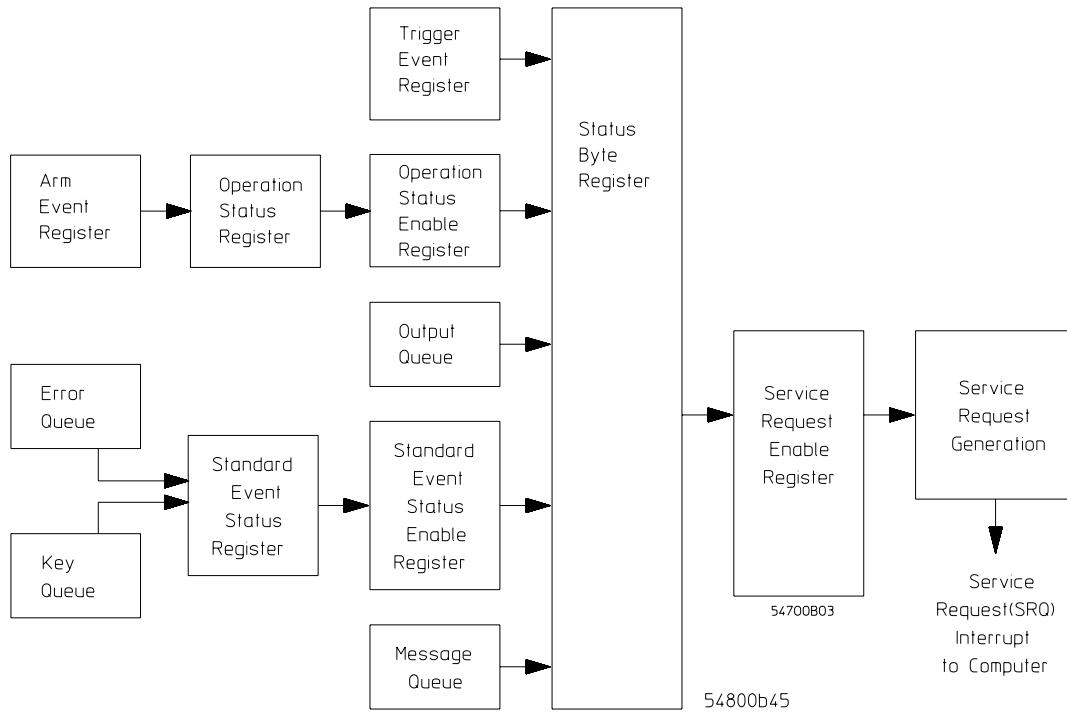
Trigger Event Register

Arm Event Register

Operation Status Register

Operation Status Enable Register

Status Byte Register

Output Queue

Error Queue

Standard Event Status Register

Standard Event Status Enable Register

Key Queue

Service Request Enable Register

Service Request Generation

54700B03

Service Request(SRQ) Interrupt to Computer

Message Queue

54800b45